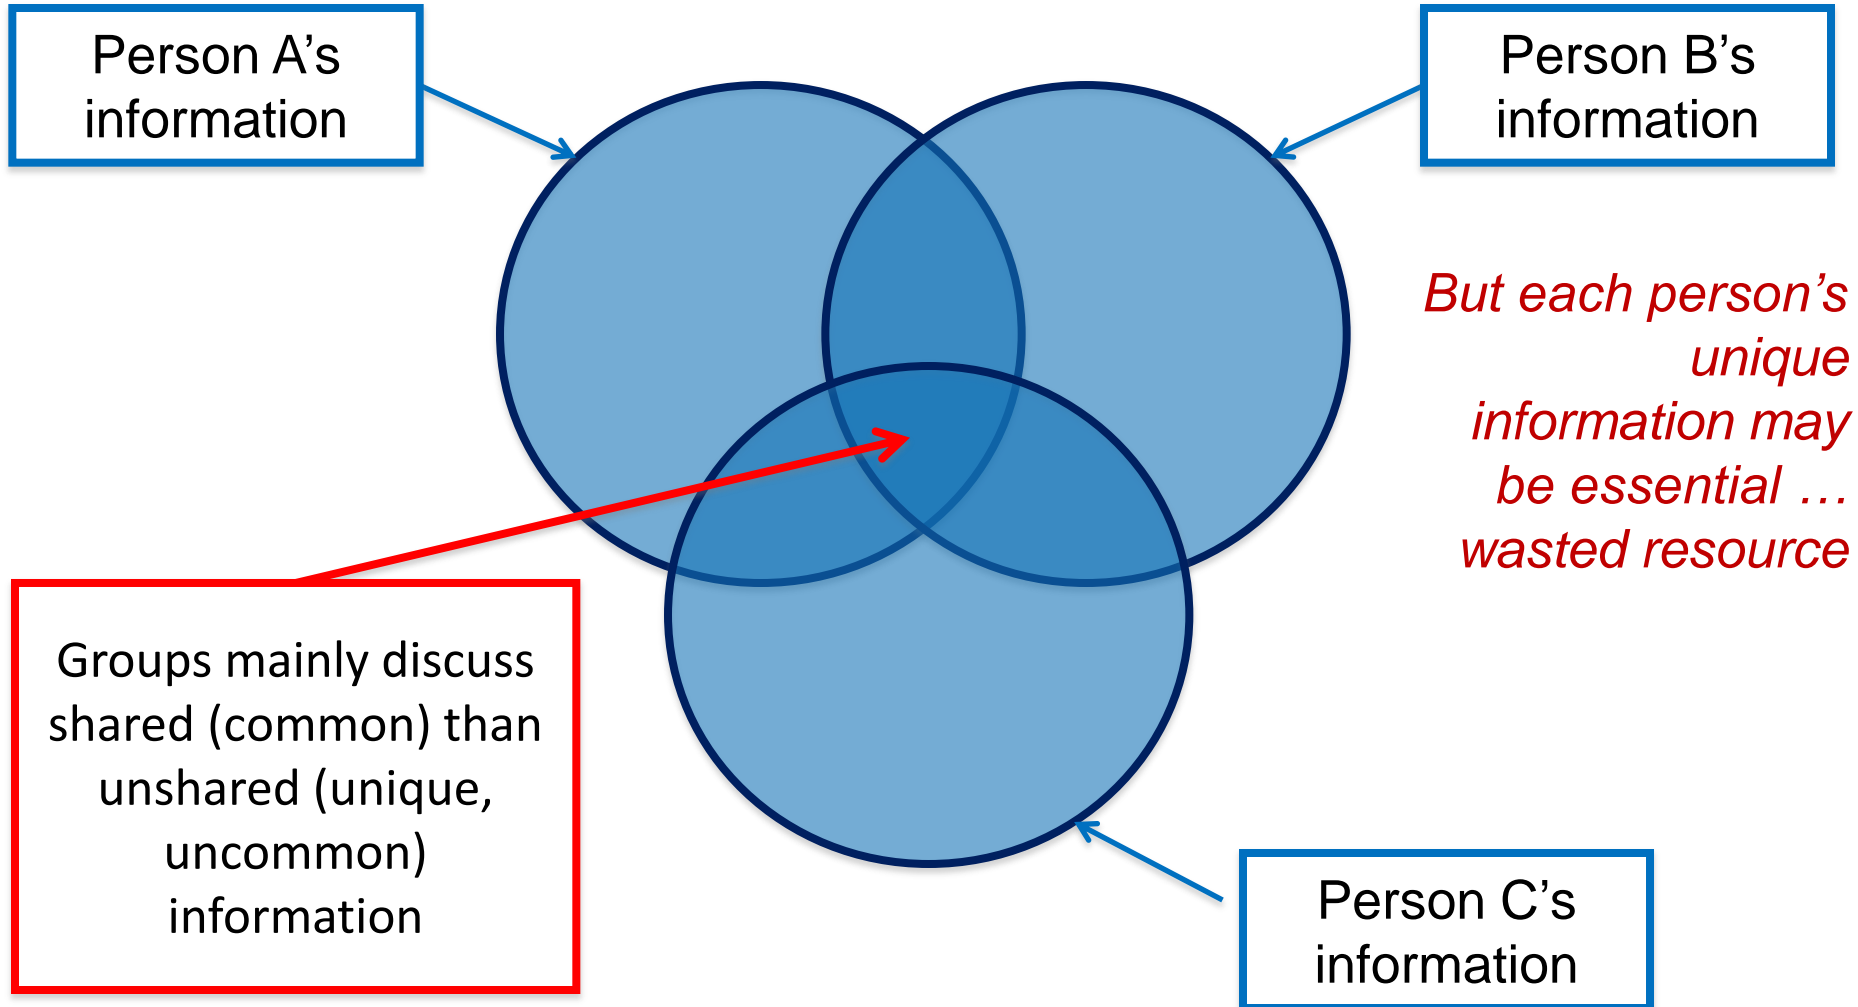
Person A’s information

Person B’s information

But each person’s unique information may be essential … wasted resource

Groups mainly discuss shared (common) than unshared (unique, uncommon) information

Person C’s information